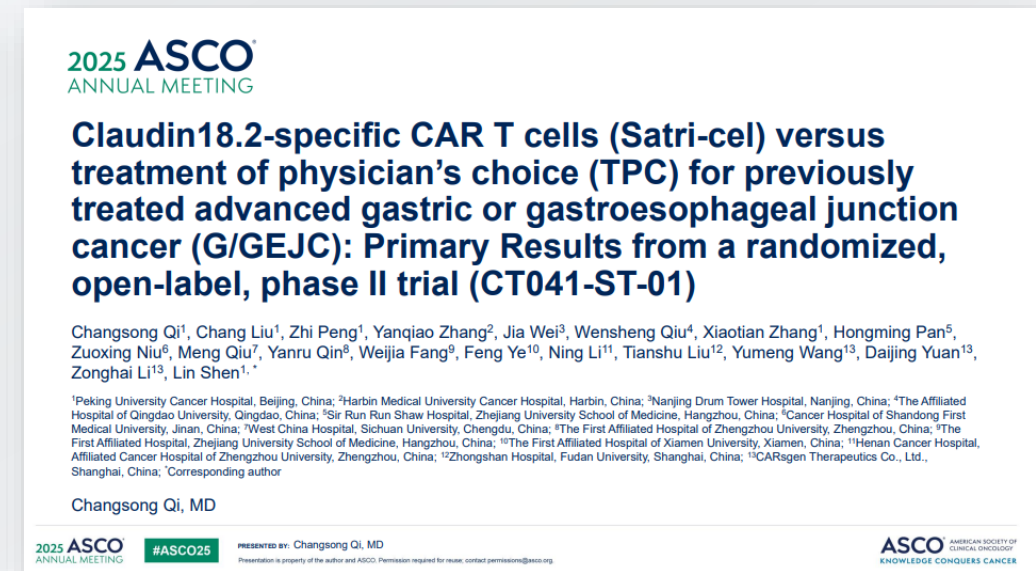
2025 ASCO®
ANNUAL MEETING

Claudin18.2-specific CAR T cells (Satri-cel) versus treatment of physician's choice (TPC) for previously treated advanced gastric or gastroesophageal junction cancer (G/GEJC): Primary Results from a randomized, open-label, phase II trial (CT041-ST-01)

Changsong Qi$^1$, Chang Liu$^1$, Zhi Peng$^1$, Yanqiao Zhang$^2$, Jia Wei$^3$, Wensheng Qiu$^4$, Xiaotian Zhang$^1$, Hongming Pan$^5$, Zuoxing Niu$^6$, Meng Qiu$^7$, Yanru Qin$^8$, Weijia Fang$^9$, Feng Ye$^{10}$, Ning Li$^{11}$, Tianshu Liu$^{12}$, Yumeng Wang$^{13}$, Daijing Yuan$^{13}$, Zonghai Li$^{13}$, Lin Shen$^{1,*}$

$^1$Peking University Cancer Hospital, Beijing, China; $^2$Harbin Medical University Cancer Hospital, Harbin, China; $^3$Nanjing Drum Tower Hospital, Nanjing, China; $^4$The Affiliated Hospital of Qingdao University, Qingdao, China; $^5$Sir Run Run Shaw Hospital, Zhejiang University School of Medicine, Hangzhou, China; $^6$Cancer Hospital of Shandong First Medical University, Jinan, China; $^7$West China Hospital, Sichuan University, Chengdu, China; $^8$The First Affiliated Hospital of Zhengzhou University, Zhengzhou, China; $^9$The First Affiliated Hospital, Zhejiang University School of Medicine, Hangzhou, China; $^{10}$The First Affiliated Hospital of Xiamen University, Xiamen, China; $^{11}$Henan Cancer Hospital, Affiliated Cancer Hospital of Zhengzhou University, Zhengzhou, China; $^{12}$Zhongshan Hospital, Fudan University, Shanghai, China; $^{13}$CARsgen Therapeutics Co., Ltd., Shanghai, China; $^*$Corresponding author

Changsong Qi, MD

2025 ASCO®
ANNUAL MEETING

#ASCO25

PRESENTED BY: Changsong Qi, MD
Presentation is property of the author and ASCO. Permission required for reuse; contact permissions@asco.org.

ASCO® AMERICAN SOCIETY OF CLINICAL ONCOLOGY
KNOWLEDGE CONQUERS CANCER